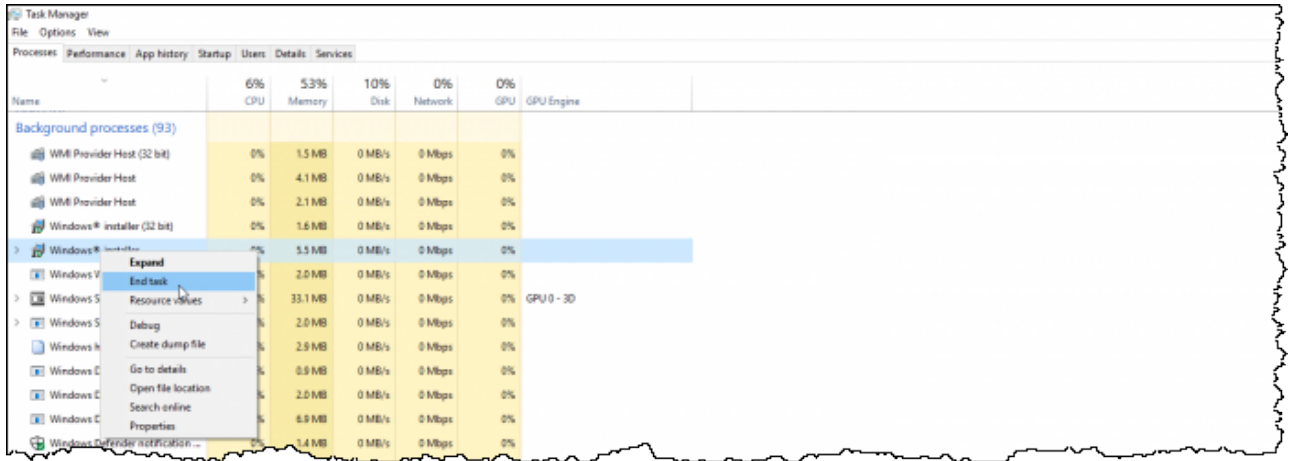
Task Manager
File Options View
Processes Performance App history Startup Users Details Services

| Name | 6% CPU | 53% Memory | 10% Disk | 0% Network | 0% GPU | GPU Engine |
|---|---|---|---|---|---|---|
| Background processes (93) | | | | | | |
| WMI Provider Host (32 bit) | 0% | 1.5 MB | 0 MB/s | 0 Mbps | 0% | |
| WMI Provider Host | 0% | 4.1 MB | 0 MB/s | 0 Mbps | 0% | |
| WMI Provider Host | 0% | 2.1 MB | 0 MB/s | 0 Mbps | 0% | |
| Windows® installer (32 bit) | 0% | 1.6 MB | 0 MB/s | 0 Mbps | 0% | |
| Windows® installer | 0% | 5.5 MB | 0 MB/s | 0 Mbps | 0% | |
| Windows V | % | 2.0 MB | 0 MB/s | 0 Mbps | 0% | |
| Windows S | % | 33.1 MB | 0 MB/s | 0 Mbps | 0% | GPU 0 - 3D |
| Windows S | % | 2.0 MB | 0 MB/s | 0 Mbps | 0% | |
| Windows h | % | 2.9 MB | 0 MB/s | 0 Mbps | 0% | |
| Windows D | % | 0.9 MB | 0 MB/s | 0 Mbps | 0% | |
| Windows D | % | 2.0 MB | 0 MB/s | 0 Mbps | 0% | |
| Windows D | % | 6.9 MB | 0 MB/s | 0 Mbps | 0% | |
| Windows Defender notification ... | 0% | 1.4 MB | 0 MB/s | 0 Mbps | 0% | |

Expand
End task
Resource values >
Debug
Create dump file
Go to details
Open file location
Search online
Properties